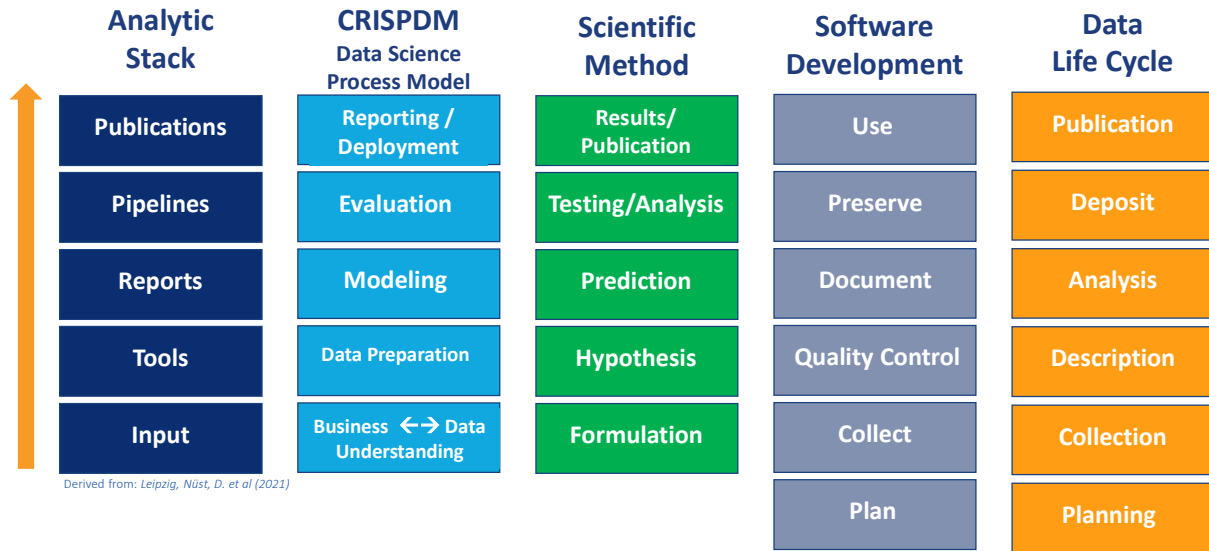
Analytic Stack

Publications

Pipelines

Reports

Tools

Input

Derived from: Leipzig, Nüst, D. et al (2021)

CRISPDM
Data Science Process Model

Reporting / Deployment

Evaluation

Modeling

Data Preparation

Business ←→ Data Understanding

Scientific Method

Results/ Publication

Testing/Analysis

Prediction

Hypothesis

Formulation

Software Development

Use

Preserve

Document

Quality Control

Collect

Plan

Data Life Cycle

Publication

Deposit

Analysis

Description

Collection

Planning